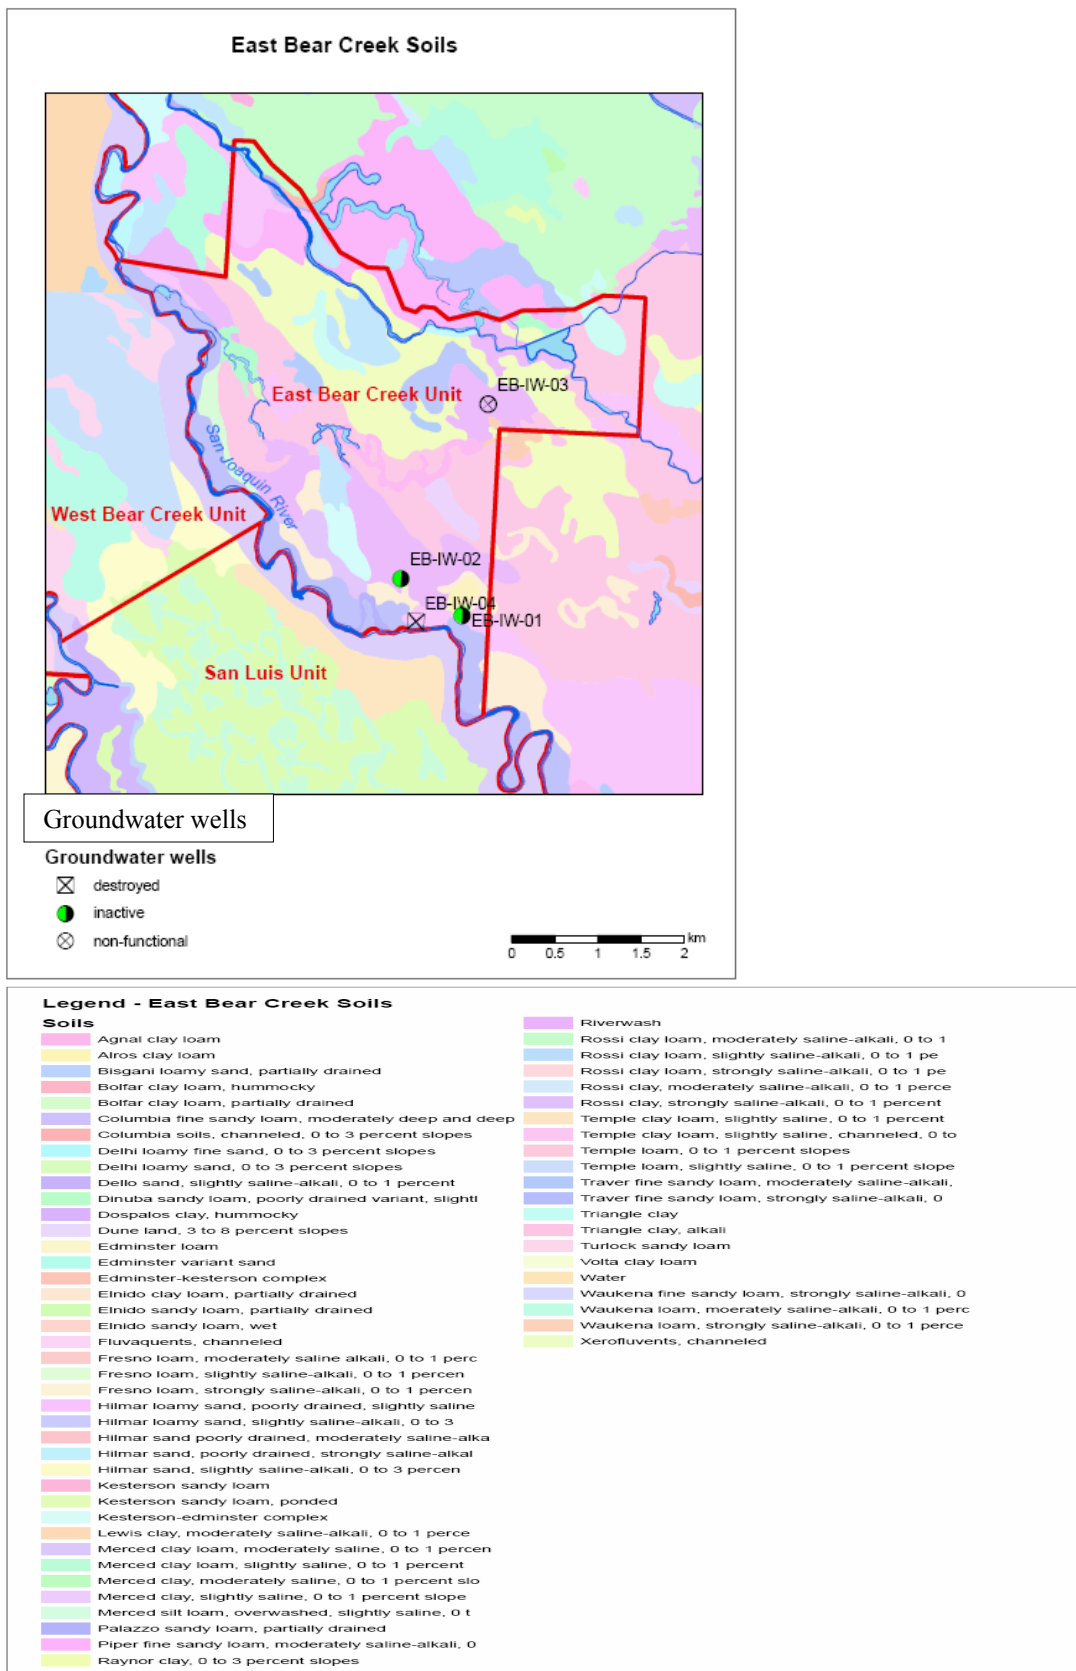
East Bear Creek Soils

East Bear Creek Unit

EB-IW-03

San Joaquin River

West Bear Creek Unit

EB-IW-02

EB-IW-04

EB-IW-01

San Luis Unit

Groundwater wells

Groundwater wells

destroyed

inactive

non-functional

km

0 0.5 1 1.5 2

Legend - East Bear Creek Soils

Soils

Agnal clay loam
Alros clay loam
Bisgani loamy sand, partially drained
Bolfar clay loam, hummocky
Bolfar clay loam, partially drained
Columbia fine sandy loam, moderately deep and deep
Columbia soils, channeled, 0 to 3 percent slopes
Delhi loamy fine sand, 0 to 3 percent slopes
Delhi loamy sand, 0 to 3 percent slopes
Dello sand, slightly saline-alkali, 0 to 1 percent
Dinuba sandy loam, poorly drained variant, slightl
Dospalos clay, hummocky
Dune land, 3 to 8 percent slopes
Edminster loam
Edminster variant sand
Edminster-kesterson complex
Elnido clay loam, partially drained
Elnido sandy loam, partially drained
Elnido sandy loam, wet
Fluvaquents, channeled
Fresno loam, moderately saline alkali, 0 to 1 perc
Fresno loam, slightly saline-alkali, 0 to 1 percen
Fresno loam, strongly saline-alkali, 0 to 1 percen
Hilmar loamy sand, poorly drained, slightly saline
Hilmar loamy sand, slightly saline-alkali, 0 to 3
Hilmar sand poorly drained, moderately saline-alka
Hilmar sand, poorly drained, strongly saline-alkal
Hilmar sand, slightly saline-alkali, 0 to 3 percen
Kesterson sandy loam
Kesterson sandy loam, ponded
Kesterson-edminster complex
Lewis clay, moderately saline-alkali, 0 to 1 perce
Merced clay loam, moderately saline, 0 to 1 percen
Merced clay loam, slightly saline, 0 to 1 percent
Merced clay, moderately saline, 0 to 1 percent slo
Merced clay, slightly saline, 0 to 1 percent slope
Merced silt loam, overwashed, slightly saline, 0 t
Palazzo sandy loam, partially drained
Piper fine sandy loam, moderately saline-alkali, 0
Raynor clay, 0 to 3 percent slopes

Riverwash
Rossi clay loam, moderately saline-alkali, 0 to 1
Rossi clay loam, slightly saline-alkali, 0 to 1 pe
Rossi clay loam, strongly saline-alkali, 0 to 1 pe
Rossi clay, moderately saline-alkali, 0 to 1 perce
Rossi clay, strongly saline-alkali, 0 to 1 percent
Temple clay loam, slightly saline, 0 to 1 percent
Temple clay loam, slightly saline, channeled, 0 to
Temple loam, 0 to 1 percent slopes
Temple loam, slightly saline, 0 to 1 percent slope
Traver fine sandy loam, moderately saline-alkali,
Traver fine sandy loam, strongly saline-alkali, 0
Triangle clay
Triangle clay, alkali
Turlock sandy loam
Volta clay loam
Water
Waukena fine sandy loam, strongly saline-alkali, 0
Waukena loam, moerately saline-alkali, 0 to 1 perc
Waukena loam, strongly saline-alkali, 0 to 1 perce
Xerofluvents, channeled